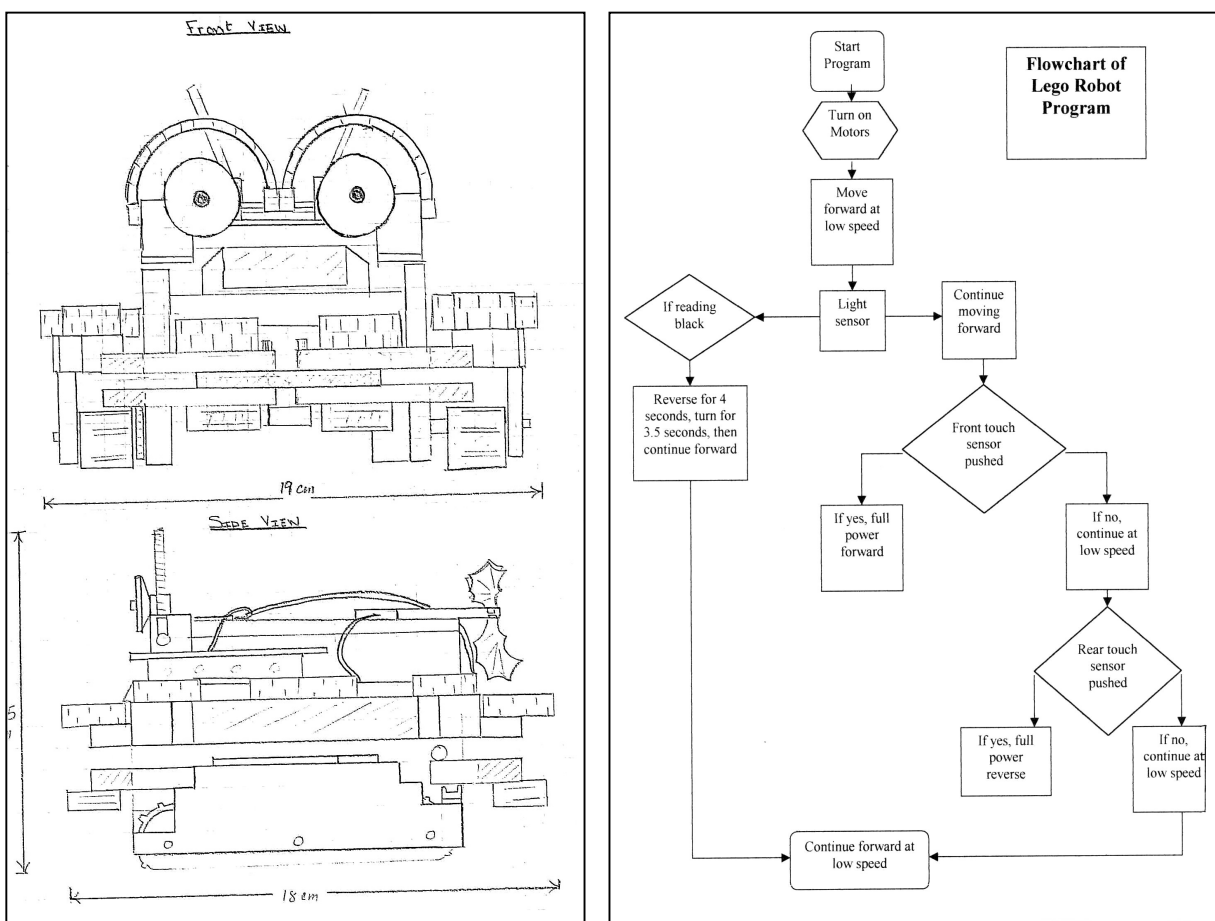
FRONT VIEW

19 cm

SIDE VIEW

5

18 cm

Flowchart of Lego Robot Program

Start Program

Turn on Motors

Move forward at low speed

Light sensor

If reading black

Continue moving forward

Reverse for 4 seconds, turn for 3.5 seconds, then continue forward

Front touch sensor pushed

If yes, full power forward

If no, continue at low speed

Rear touch sensor pushed

If yes, full power reverse

If no, continue at low speed

Continue forward at low speed